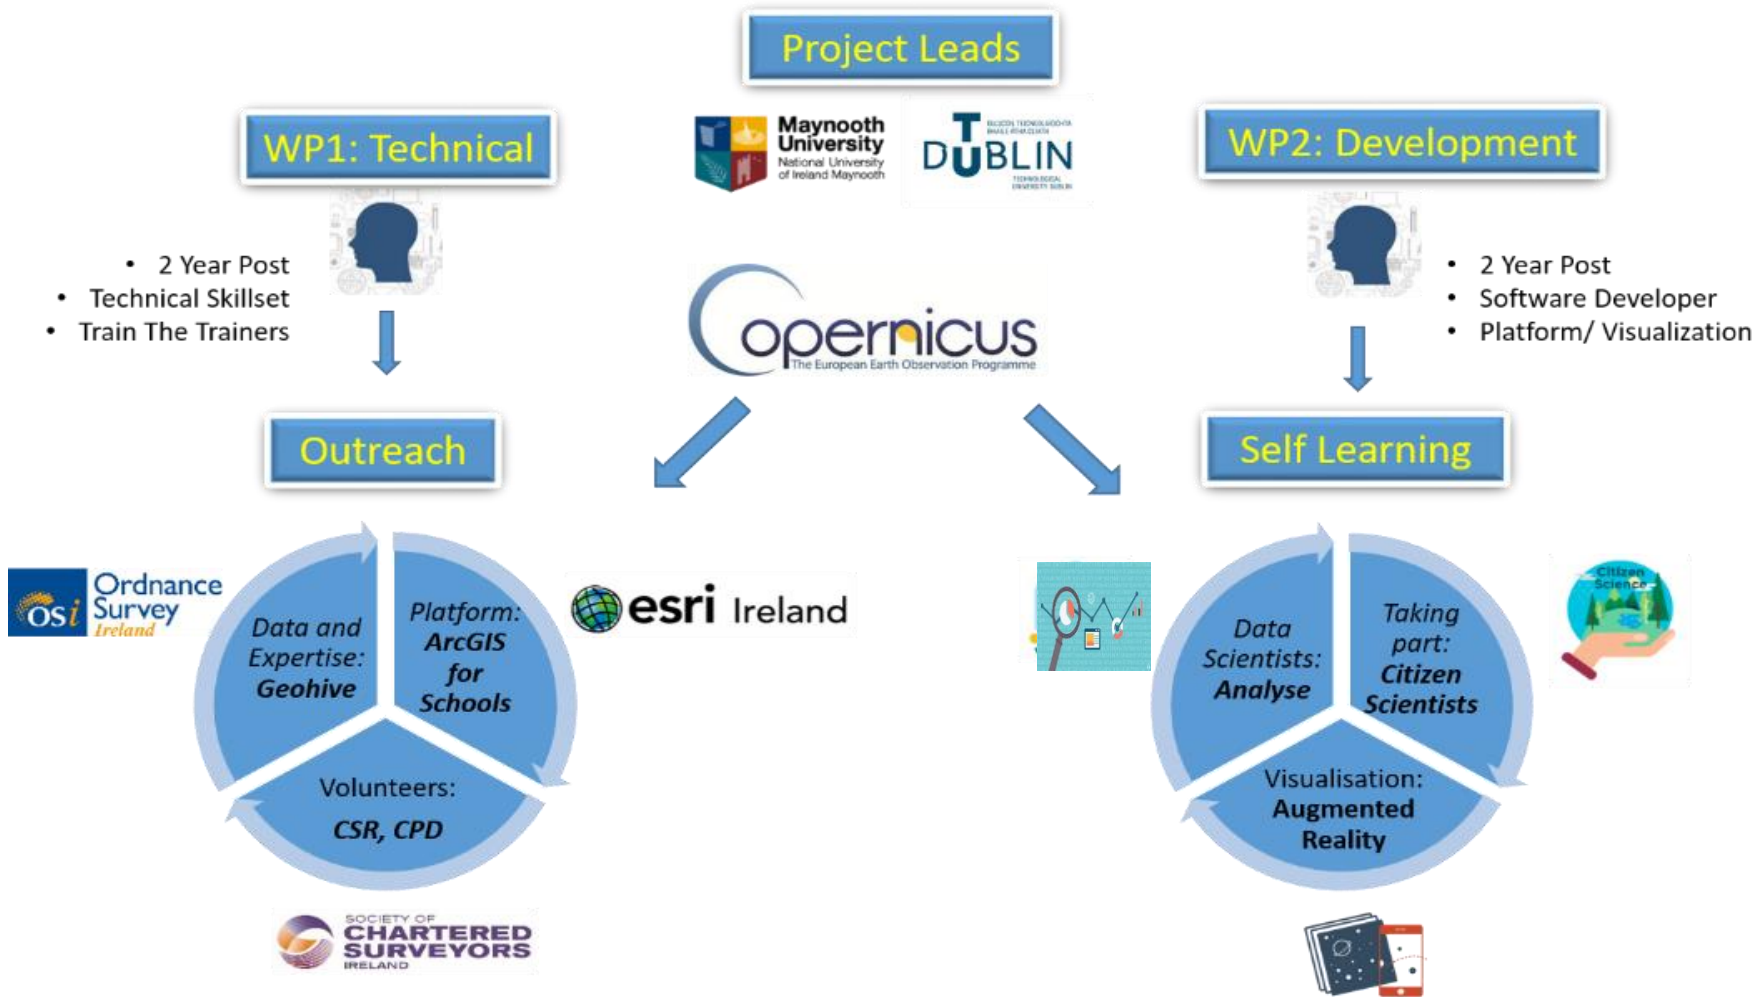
Project Leads

Maynooth University
National University of Ireland Maynooth

TU DUBLIN

WP1: Technical

• 2 Year Post
• Technical Skillset
• Train The Trainers

WP2: Development

• 2 Year Post
• Software Developer
• Platform/ Visualization

opernicus
The European Earth Observation Programme

Outreach

Self Learning

osi Ordnance Survey Ireland

Data and Expertise: Geohive

Platform: ArcGIS for Schools

Volunteers: CSR, CPD

esri Ireland

SOCIETY OF CHARTERED SURVEYORS IRELAND

Data Scientists: Analyse

Taking part: Citizen Scientists

Visualisation: Augmented Reality

Citizen Science